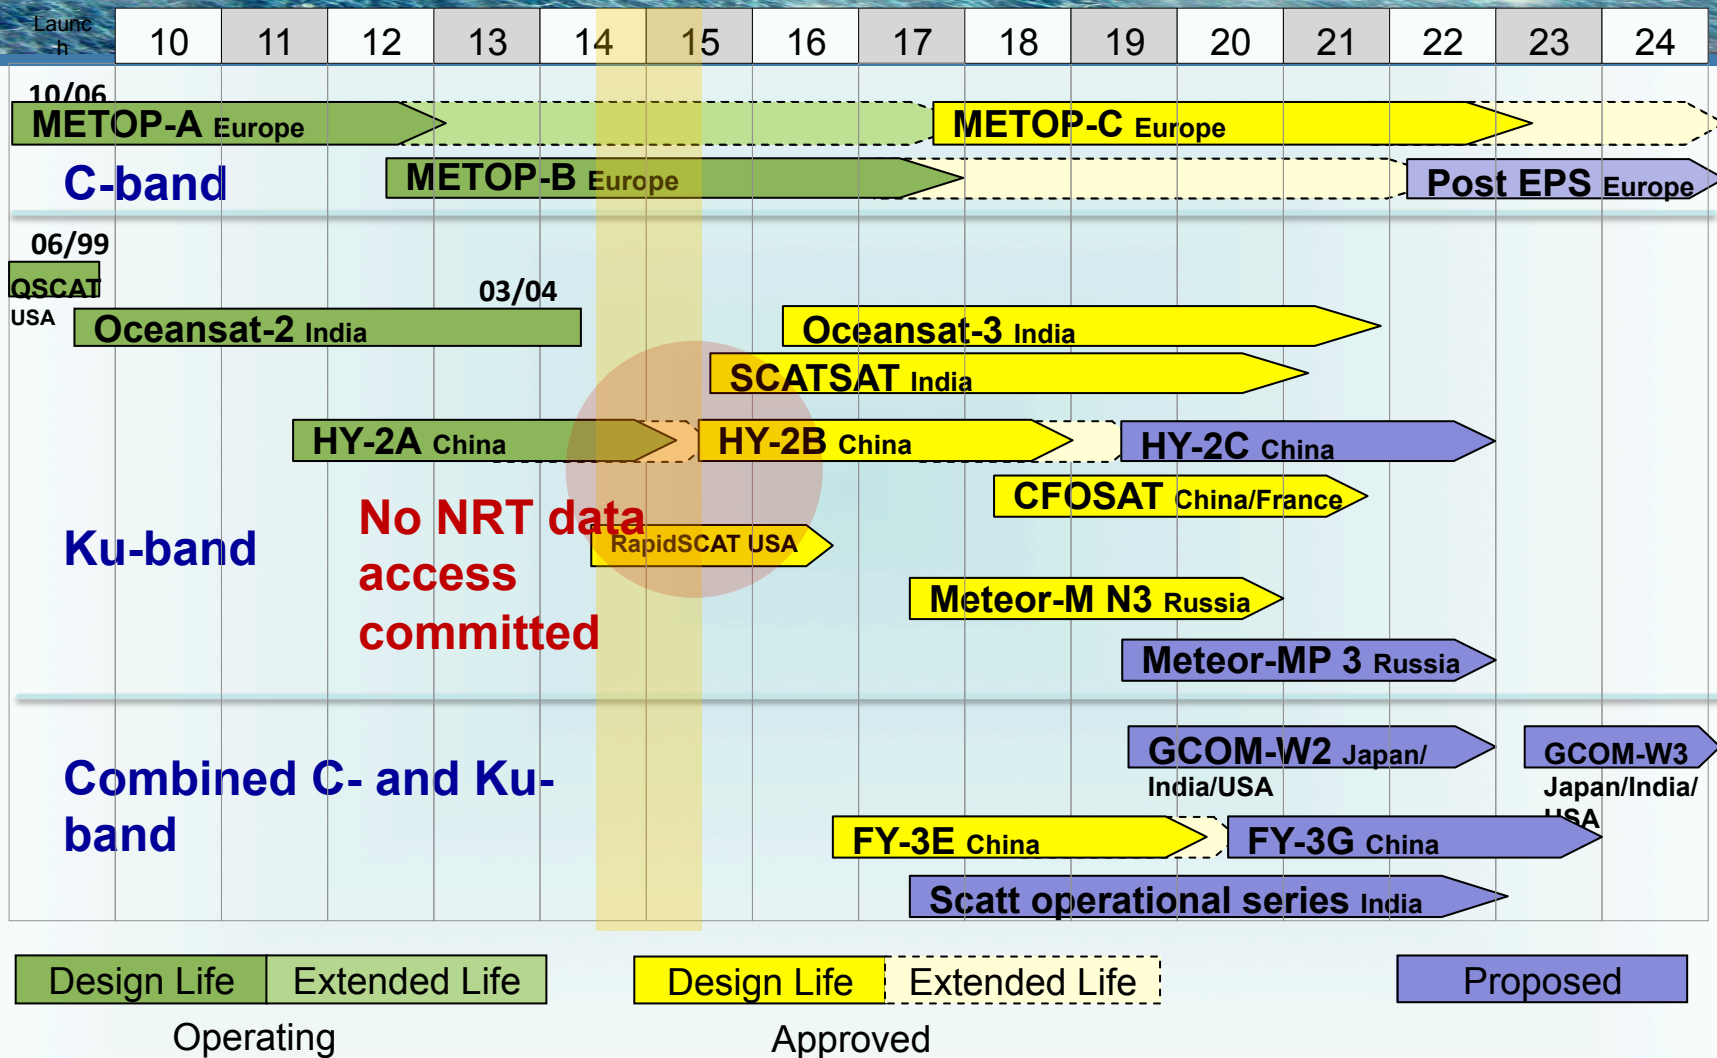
Launch 10 11 12 13 14 15 16 17 18 19 20 21 22 23 24

10/06

METOP-A Europe

METOP-C Europe

C-band

METOP-B Europe

Post EPS Europe

06/99

QSCAT USA

03/04

Oceansat-2 India

Oceansat-3 India

SCATSAT India

HY-2A China

HY-2B China

HY-2C China

CFOSAT China/France

Ku-band

No NRT data access committed

RapidSCAT USA

Meteor-M N3 Russia

Meteor-MP 3 Russia

GCOM-W2 Japan/ India/USA

GCOM-W3 Japan/India/ USA

Combined C- and Ku-band

FY-3E China

FY-3G China

Scatt operational series India

Design Life | Extended Life

Operating

Design Life | Extended Life

Approved

Proposed